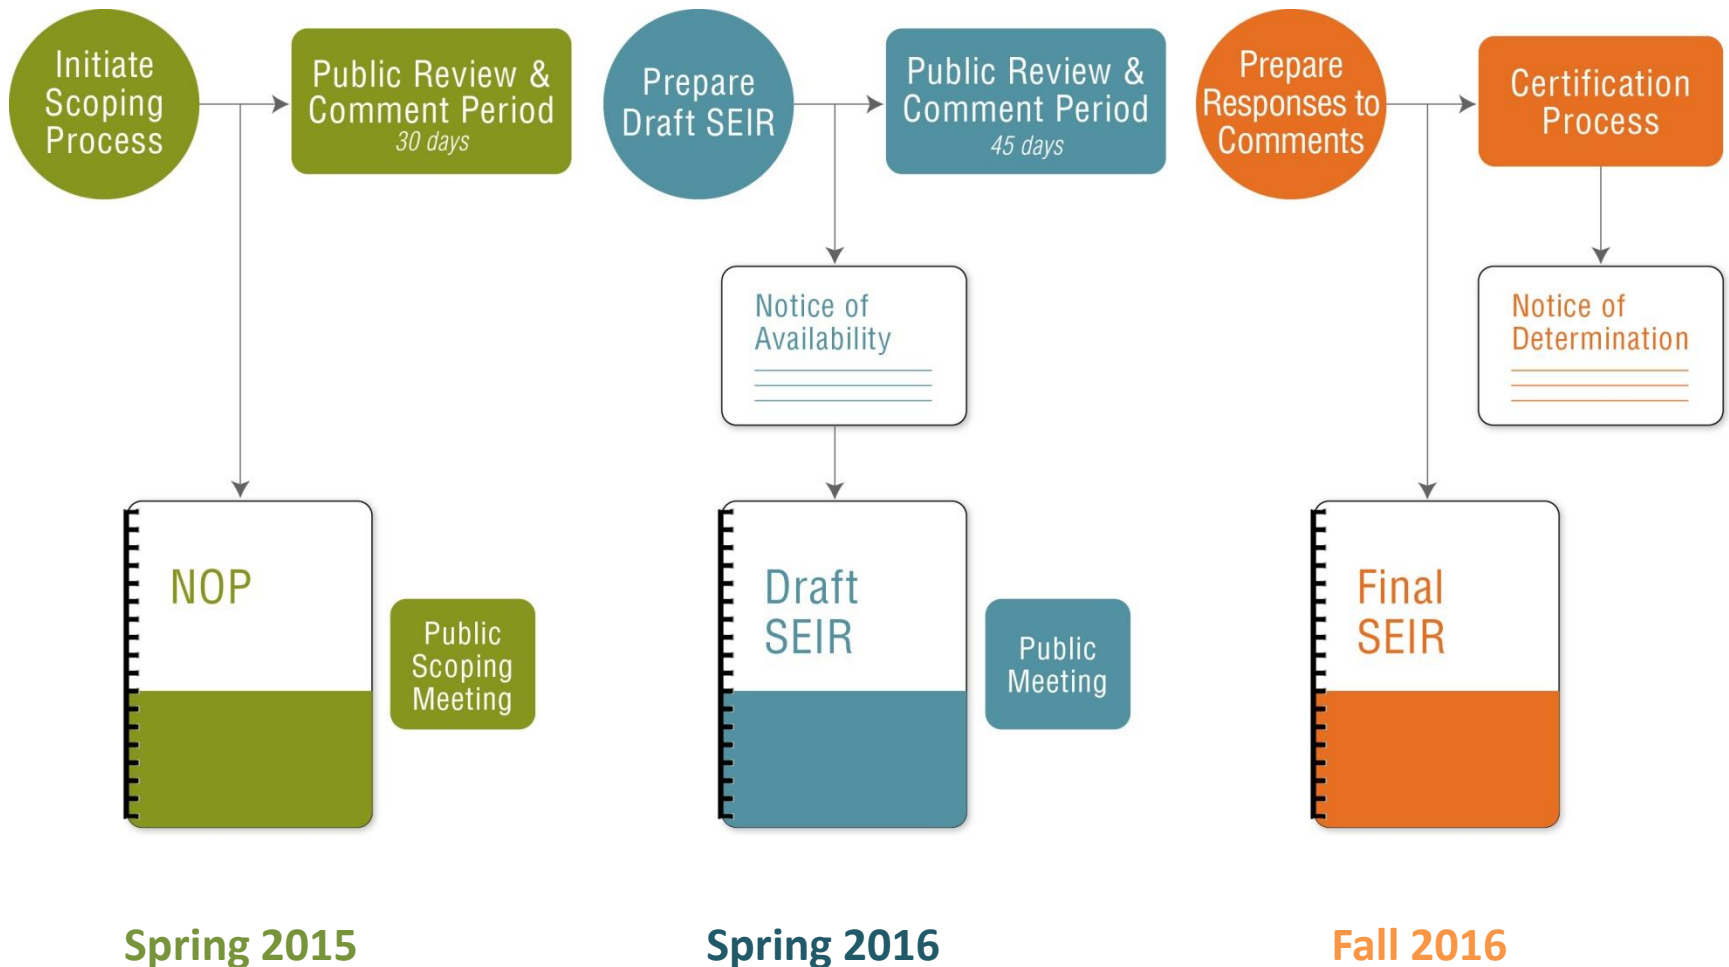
Initiate Scoping Process

Public Review & Comment Period
30 days

NOP

Public Scoping Meeting

Spring 2015

Prepare Draft SEIR

Public Review & Comment Period
45 days

Notice of Availability

Draft SEIR

Public Meeting

Spring 2016

Prepare Responses to Comments

Certification Process

Notice of Determination

Final SEIR

Fall 2016